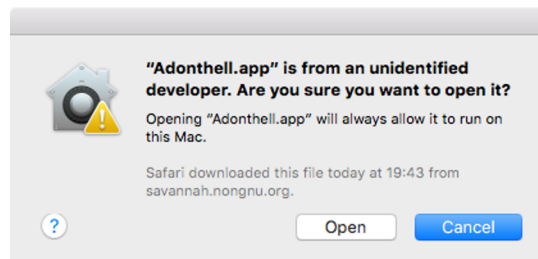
"Adonthell.app" is from an unidentified developer. Are you sure you want to open it?

Opening "Adonthell.app" will always allow it to run on this Mac.

Safari downloaded this file today at 19:43 from savannah.nongnu.org.

?

Open

Cancel